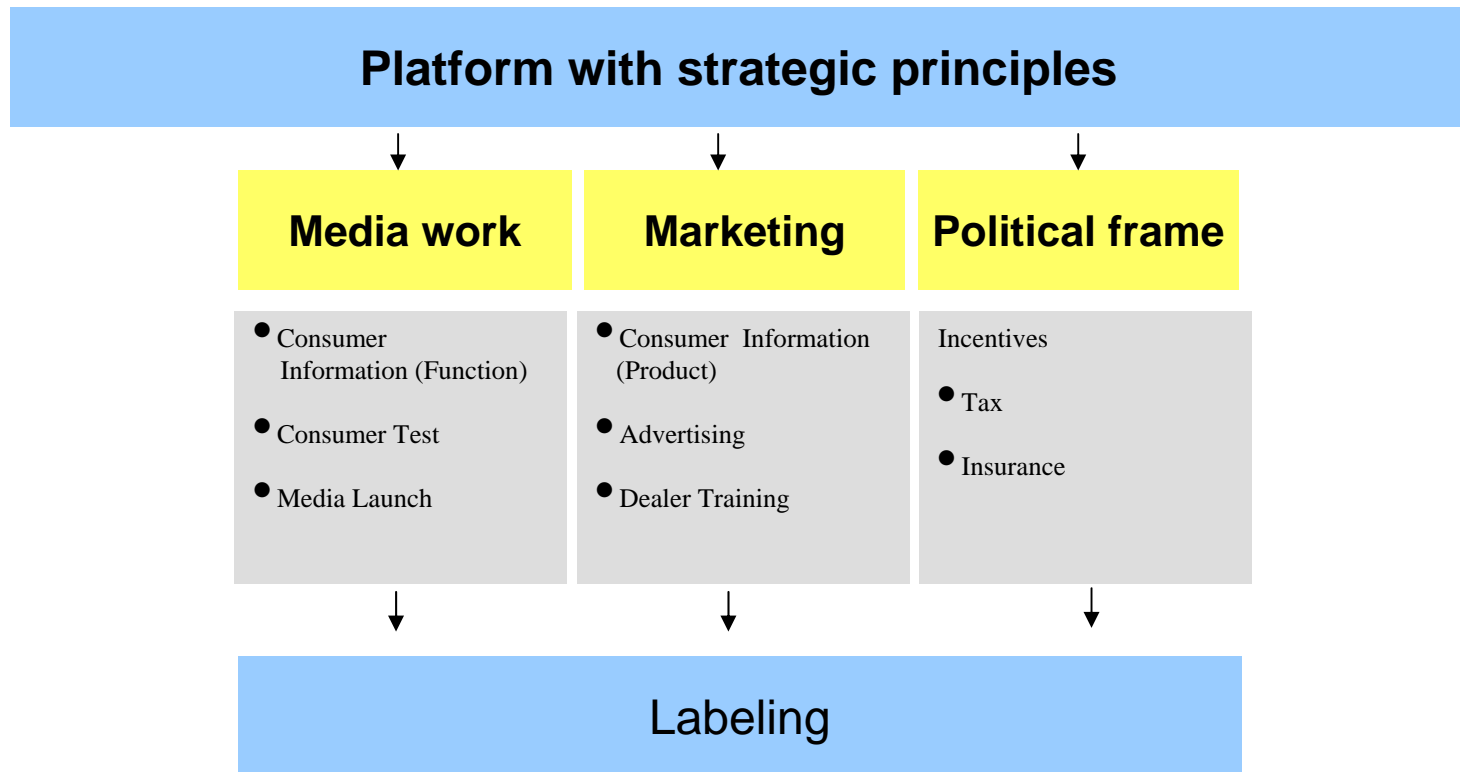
Platform with strategic principles

Media work

- Consumer Information (Function)
- Consumer Test
- Media Launch

Marketing

- Consumer Information (Product)
- Advertising
- Dealer Training

Political frame

Incentives

- Tax
- Insurance

Labeling